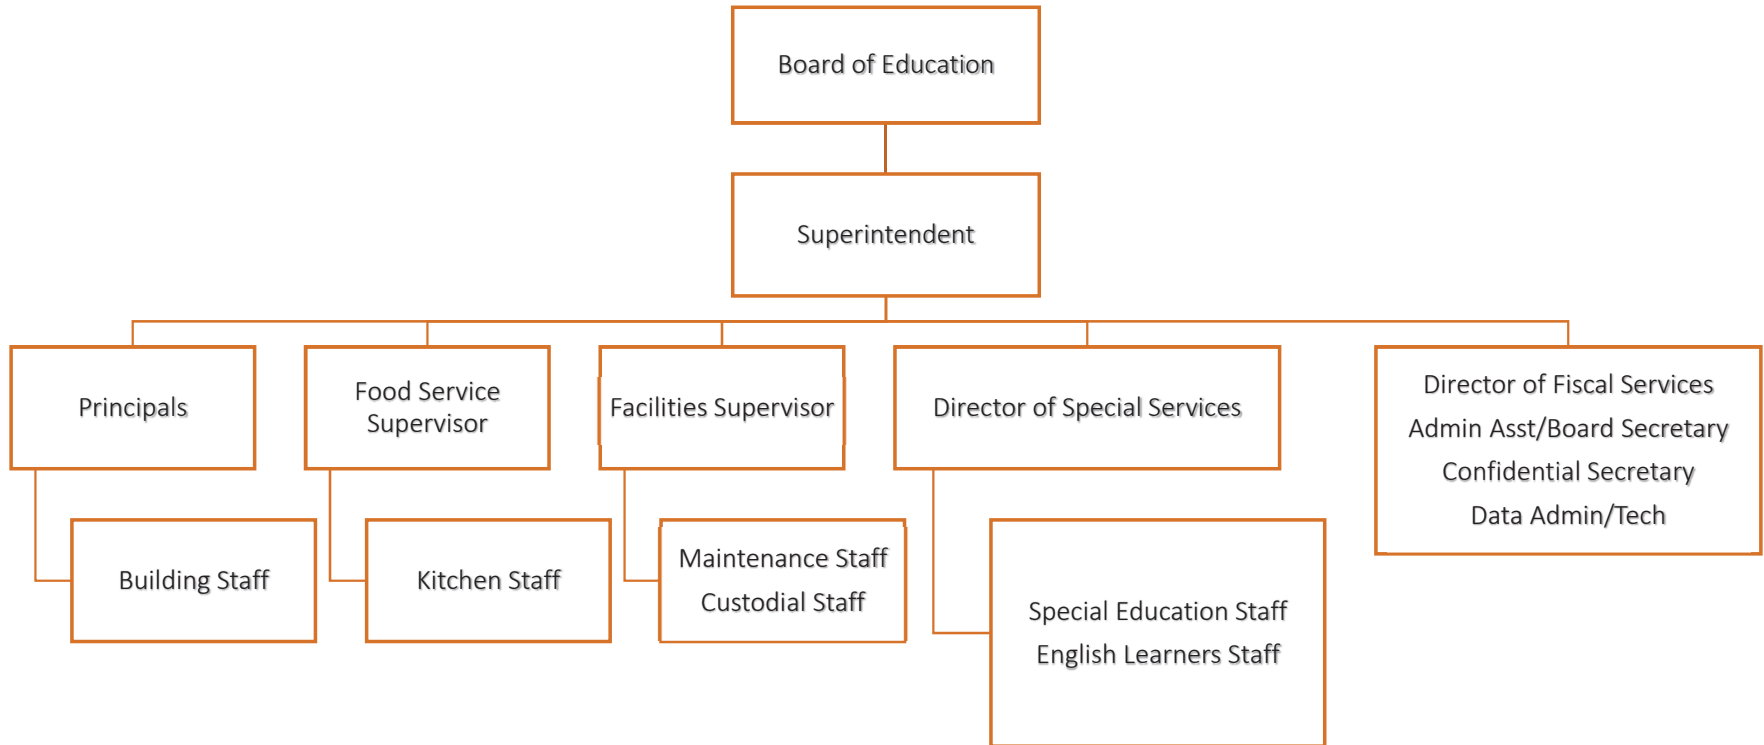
Board of Education

Superintendent

Principals

Food Service Supervisor

Facilities Supervisor

Director of Special Services

Director of Fiscal Services
Admin Asst/Board Secretary
Confidential Secretary
Data Admin/Tech

Building Staff

Kitchen Staff

Maintenance Staff
Custodial Staff

Special Education Staff
English Learners Staff